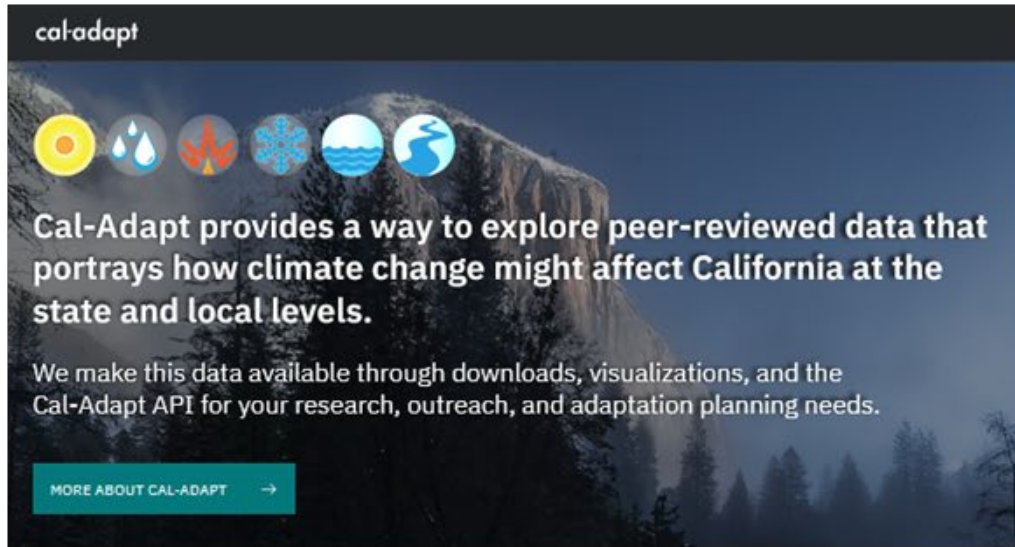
cal-adapt

Cal-Adapt provides a way to explore peer-reviewed data that portrays how climate change might affect California at the state and local levels.

We make this data available through downloads, visualizations, and the Cal-Adapt API for your research, outreach, and adaptation planning needs.

MORE ABOUT CAL-ADAPT →